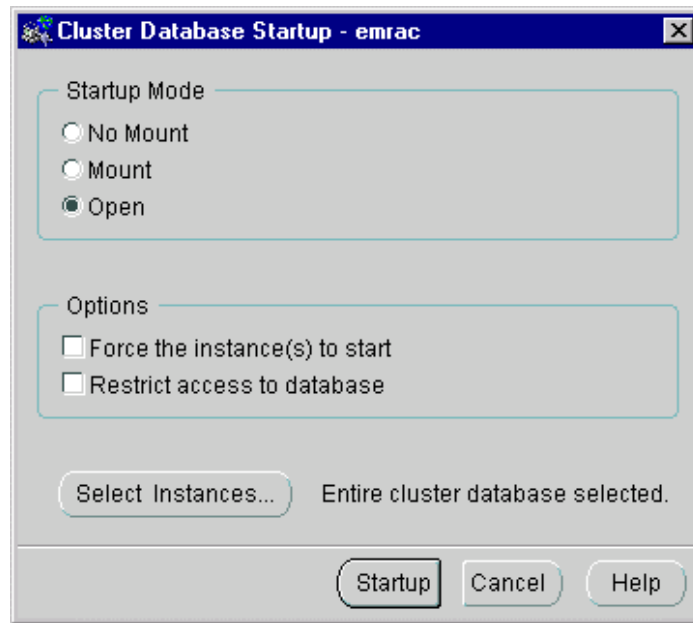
Cluster Database Startup - emrac

Startup Mode

No Mount

Mount

Open

Options

Force the instance(s) to start

Restrict access to database

Select Instances...

Entire cluster database selected.

Startup

Cancel

Help